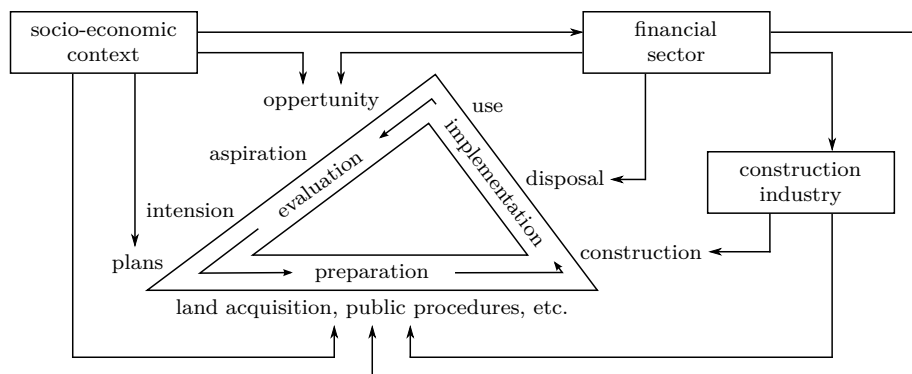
socio-economic context

financial sector

construction industry

oppertunity

use

aspiration

evaluation

implementation

disposal

intension

plans

preparation

construction

land acquisition, public procedures, etc.